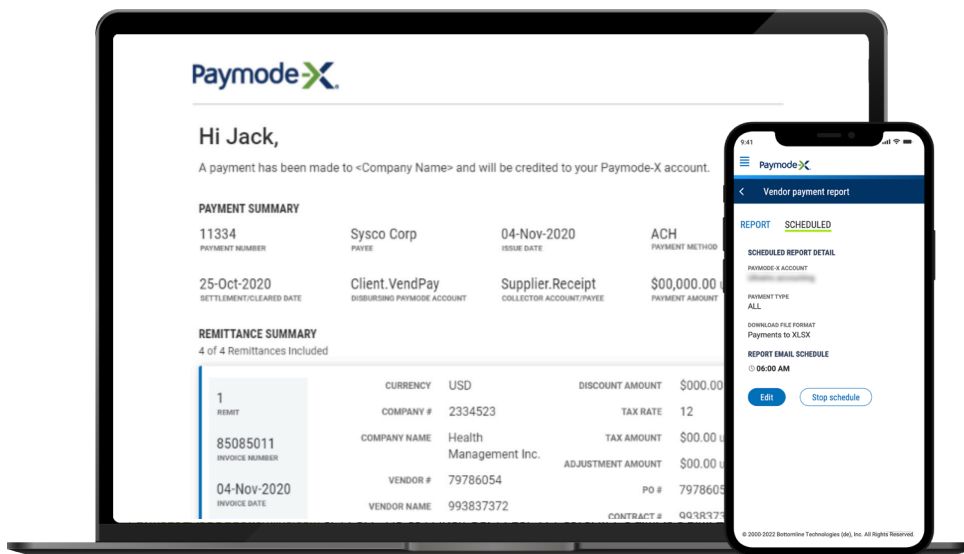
Paymode-X

Hi Jack,

A payment has been made to <Company Name> and will be credited to your Paymode-X account.

PAYMENT SUMMARY

11334
PAYMENT NUMBER

Sysco Corp
PAYEE

04-Nov-2020
ISSUE DATE

ACH
PAYMENT METHOD

25-Oct-2020
SETTLEMENT/CLEARED DATE

Client.VendPay
DISBURSING PAYMODE ACCOUNT

Supplier.Receipt
COLLECTOR ACCOUNT/PAYEE

$00,000.00 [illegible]
PAYMENT AMOUNT

REMITTANCE SUMMARY
4 of 4 Remittances Included

1
REMIT

85085011
INVOICE NUMBER

04-Nov-2020
INVOICE DATE

CURRENCY USD
COMPANY # 2334523
COMPANY NAME Health Management Inc.
VENDOR # 79786054
VENDOR NAME 993837372

DISCOUNT AMOUNT $000.0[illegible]
TAX RATE 12
TAX AMOUNT $00.00 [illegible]
ADJUSTMENT AMOUNT $00.00 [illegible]
PO # 7978605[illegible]
CONTRACT # 99383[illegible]

9:41
Paymode-X
Vendor payment report
REPORT SCHEDULED
SCHEDULED REPORT DETAIL
PAYMODE-X ACCOUNT
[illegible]
PAYMENT TYPE
ALL
DOWNLOAD FILE FORMAT
Payments to XLSX
REPORT EMAIL SCHEDULE
06:00 AM
Edit
Stop schedule
© 2000-2022 Bottomline Technologies (de), Inc. All Rights Reserved.